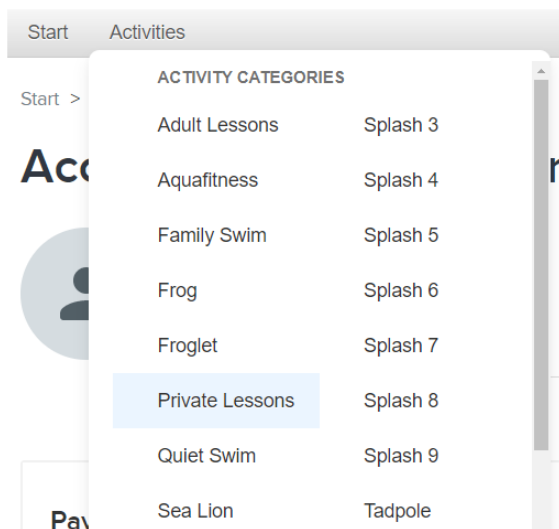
Start Activities

Start >

Acc

Pay

ACTIVITY CATEGORIES

| | |
|---|---|
| Adult Lessons | Splash 3 |
| Aquafitness | Splash 4 |
| Family Swim | Splash 5 |
| Frog | Splash 6 |
| Froglet | Splash 7 |
| Private Lessons | Splash 8 |
| Quiet Swim | Splash 9 |
| Sea Lion | Tadpole |